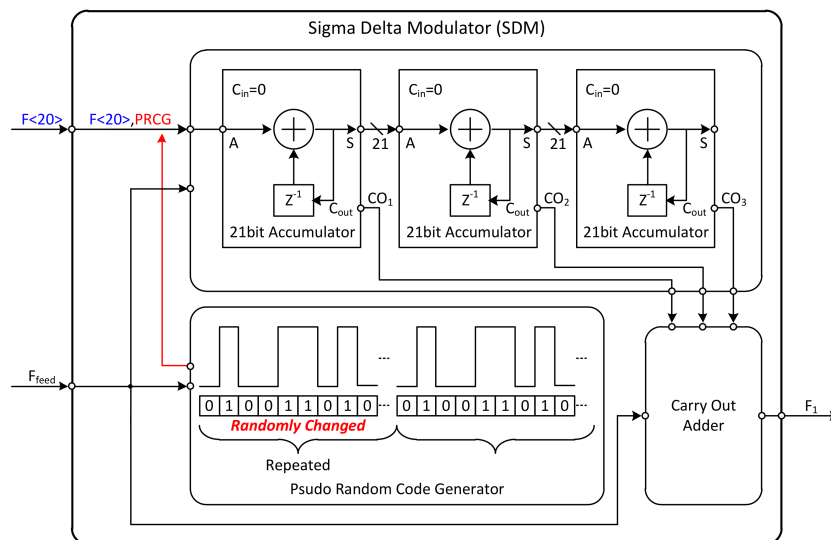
Sigma Delta Modulator (SDM)

F<20>

F<20>,PRCG

$C_{in}$=0

A

S

$Z^{-1}$

$C_{out}$

$CO_1$

21bit Accumulator

21

$C_{in}$=0

A

S

$Z^{-1}$

$C_{out}$

$CO_2$

21bit Accumulator

21

$C_{in}$=0

A

S

$Z^{-1}$

$C_{out}$

$CO_3$

21bit Accumulator

$F_{feed}$

...

...

0 1 0 0 1 1 0 1 0 ...

0 1 0 0 1 1 0 1 0 ...

Randomly Changed

Repeated

Psudo Random Code Generator

Carry Out Adder

$F_1$